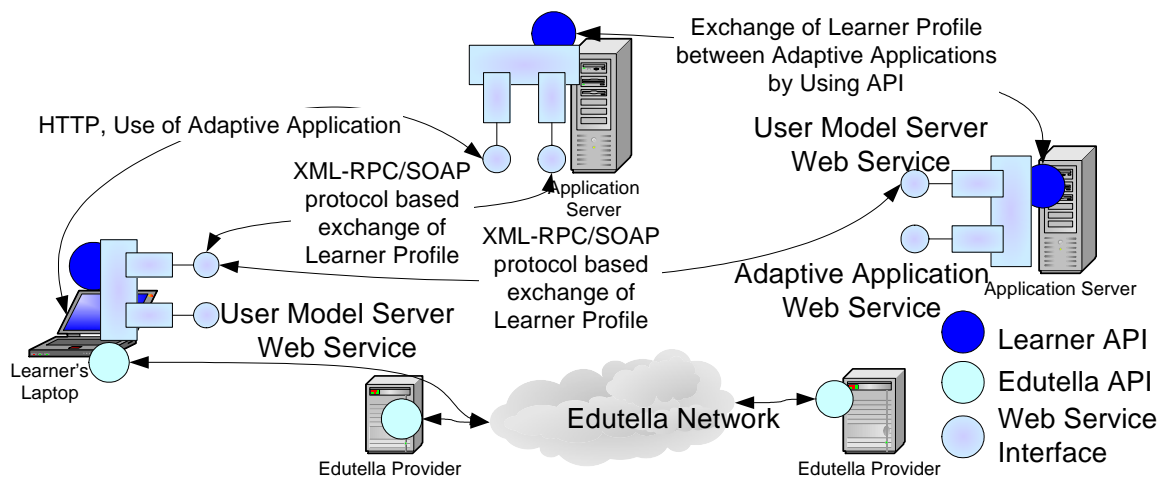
Exchange of Learner Profile between Adaptive Applications by Using API

HTTP, Use of Adaptive Application

User Model Server Web Service

XML-RPC/SOAP protocol based exchange of Learner Profile

Application Server

XML-RPC/SOAP protocol based exchange of Learner Profile

Adaptive Application Web Service

Application Server

User Model Server Web Service

Learner's Laptop

Learner API

Edutella API

Web Service Interface

Edutella Network

Edutella Provider

Edutella Provider